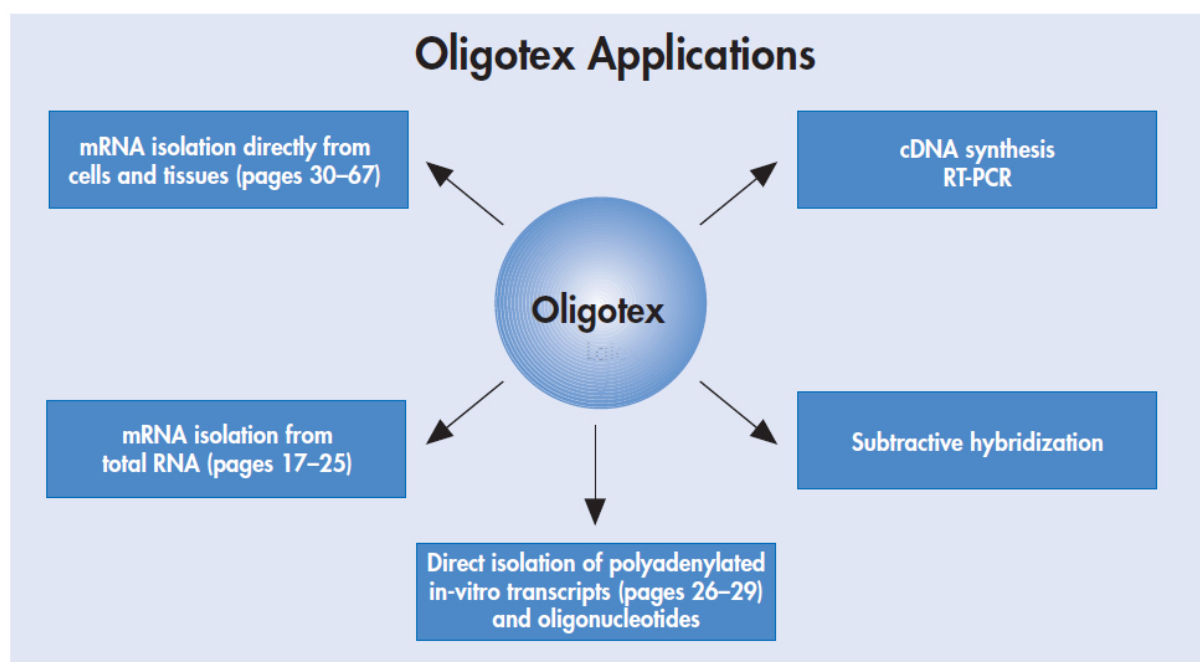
Oligotex Applications

mRNA isolation directly from cells and tissues (pages 30–67)

cDNA synthesis
RT-PCR

Oligotex

mRNA isolation from total RNA (pages 17–25)

Subtractive hybridization

Direct isolation of polyadenylated in-vitro transcripts (pages 26–29) and oligonucleotides